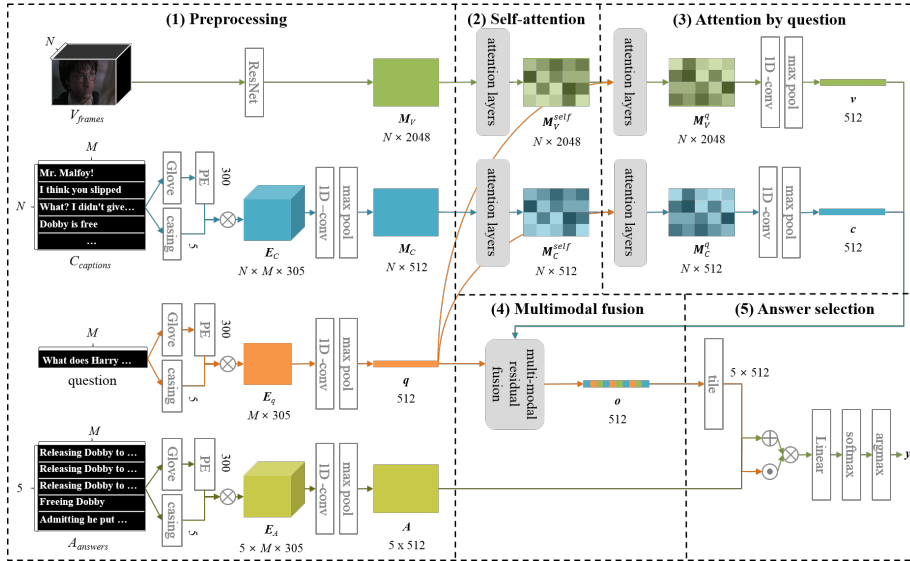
(1) Preprocessing

(2) Self-attention

(3) Attention by question

N

$V_{frames}$

ResNet

$M_V$

$N \times 2048$

attention layers

$M_V^{self}$

$N \times 2048$

attention layers

$M_V^q$

$N \times 2048$

1D-conv

max pool

$v$

512

M

N

Mr. Malfoy!

I think you slipped

What? I didn't give…

Dobby is free

…

$C_{captions}$

Glove

PE

300

casing

5

$E_C$

$N \times M \times 305$

1D-conv

max pool

$M_C$

$N \times 512$

attention layers

$M_C^{self}$

$N \times 512$

attention layers

$M_C^q$

$N \times 512$

1D-conv

max pool

$c$

512

(4) Multimodal fusion

(5) Answer selection

M

What does Harry …

question

Glove

PE

300

casing

5

$E_q$

$M \times 305$

1D-conv

max pool

$q$

512

multi-modal residual fusion

$o$

512

tile

$5 \times 512$

Linear

softmax

argmax

$y$

M

5

Releasing Dobby to …

Releasing Dobby to …

Releasing Dobby to …

Freeing Dobby

Admitting he put …

$A_{answers}$

Glove

PE

300

casing

5

$E_A$

$5 \times M \times 305$

1D-conv

max pool

$A$

5 x 512